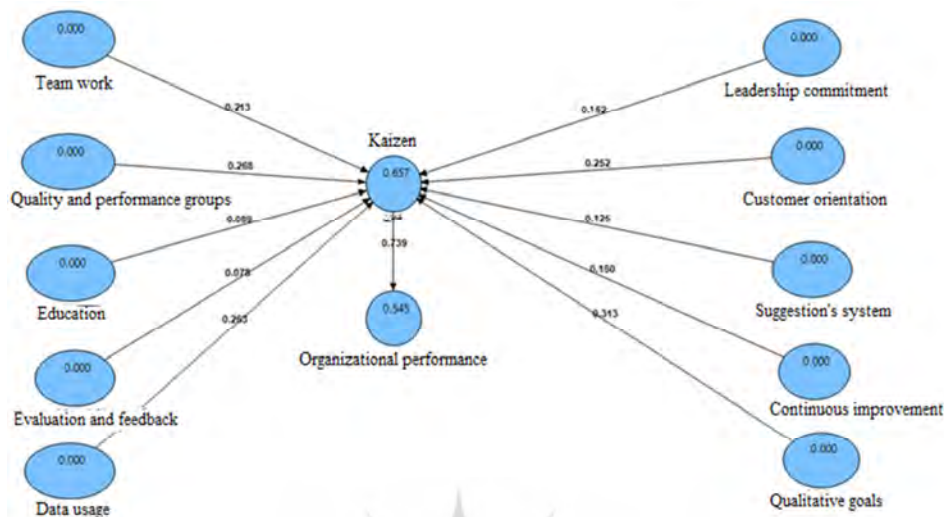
0.000
Team work
0.213
0.000
Quality and performance groups
0.268
0.069
0.000
Education
0.078
0.265
0.000
Evaluation and feedback
0.000
Data usage
Kaizen
0.657
0.739
0.545
Organizational performance
0.000
Leadership commitment
0.162
0.252
0.000
Customer orientation
0.126
0.000
Suggestion's system
0.150
0.313
0.000
Continuous improvement
0.000
Qualitative goals